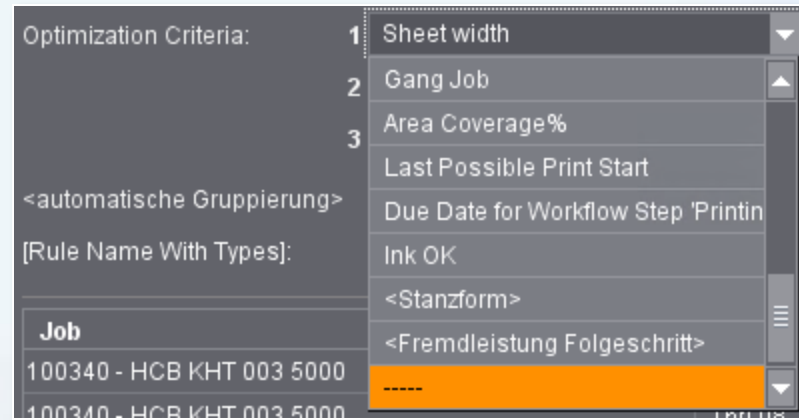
Optimization Criteria:

1 Sheet width

2 Gang Job

3 Area Coverage%

Last Possible Print Start

<automatische Gruppierung>

Due Date for Workflow Step 'Printin

[Rule Name With Types]:

Ink OK

<Stanzform>

Job

<Fremdleistung Folgeschritt>

100340 - HCB KHT 003 5000

-----

100340 - HCB KHT 003 5000